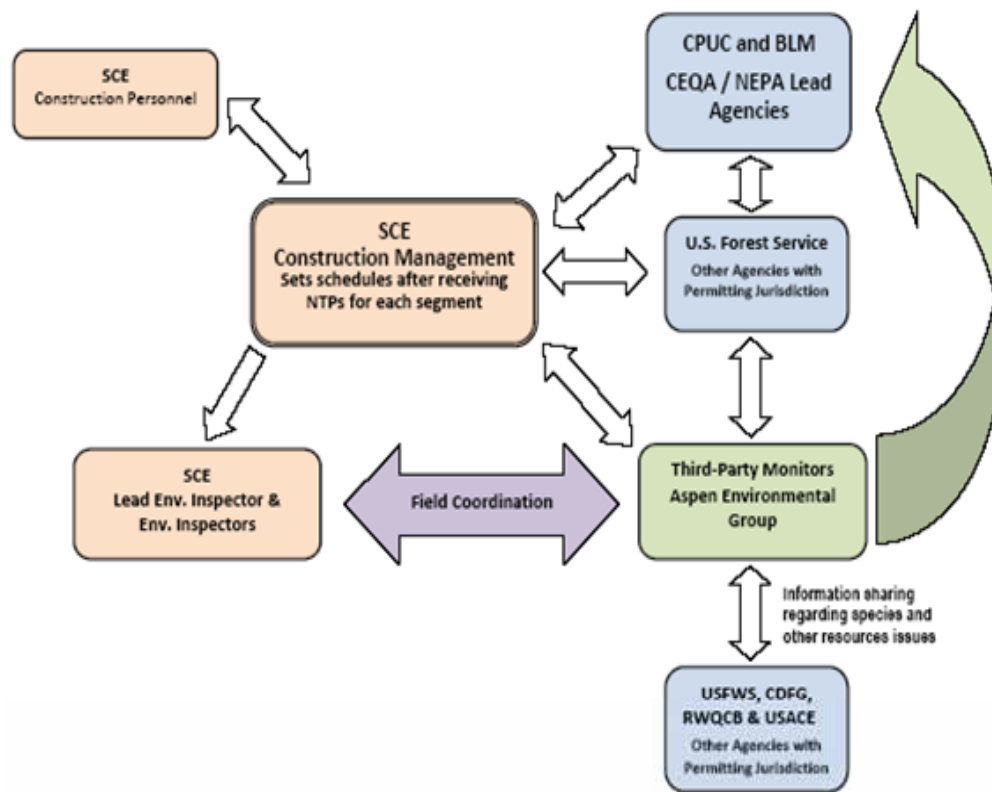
SCE
Construction Personnel

CPUC and BLM
CEQA / NEPA Lead Agencies

SCE
Construction Management
Sets schedules after receiving NTPs for each segment

U.S. Forest Service
Other Agencies with Permitting Jurisdiction

SCE
Lead Env. Inspector & Env. Inspectors

Field Coordination

Third-Party Monitors
Aspen Environmental Group

Information sharing regarding species and other resources issues

USFWS, CDFG, RWQCB & USACE
Other Agencies with Permitting Jurisdiction